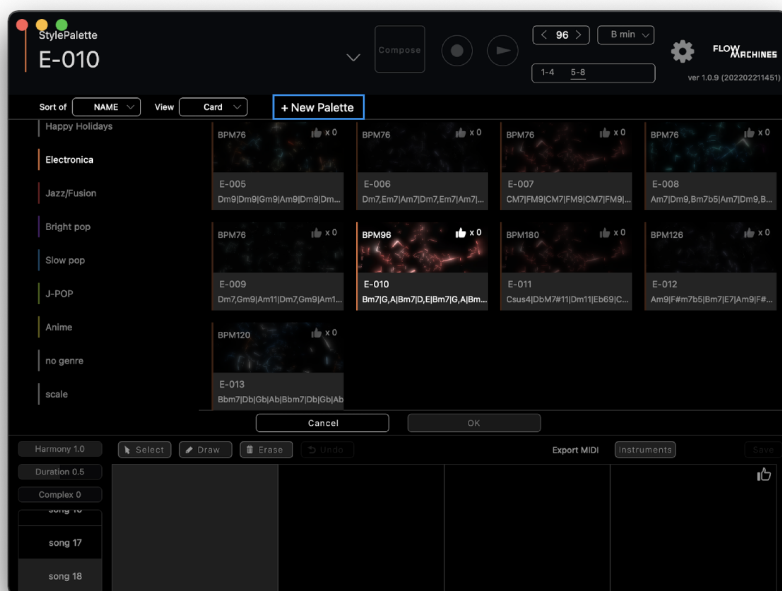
StylePalette
E-010

Compose

< 96 >
B min
1-4 5-8

FLOW MACHINES
ver 1.0.9 (202202211451)

Sort of NAME
View Card
+ New Palette

Happy Holidays
Electronica
Jazz/Fusion
Bright pop
Slow pop
J-POP
Anime
no genre
scale

BPM76 x 0
E-005
Dm9|Gm9|Gm9|Am9|Dm9|Dm...

BPM76 x 0
E-006
Dm7,Em7|Am7|Dm7,Em7|Am7|...

BPM76 x 0
E-007
CM7|FM9|CM7|FM9|CM7|FM9|...

BPM76 x 0
E-008
Am7|Dm9,Bm7b5|Am7|Dm9,B...

BPM76 x 0
E-009
Dm7,Gm9|Am11|Dm7,Gm9|Am1...

BPM96 x 0
E-010
Bm7|G,A|Bm7|D,E|Bm7|G,A|Bm...

BPM180 x 0
E-011
Csus4|DbM7#11|Dm11|Eb69|C...

BPM126 x 0
E-012
Am9|F#m7b5|Bm7|E7|Am9|F#...

BPM120 x 0
E-013
Bbm7|Db|Gb|Ab|Bbm7|Db|Gb|Ab

Cancel
OK

Harmony 1.0
Duration 0.5
Complex 0
Select
Draw
Erase
Undo
Export MIDI
Instruments
Save

song 16
song 17
song 18